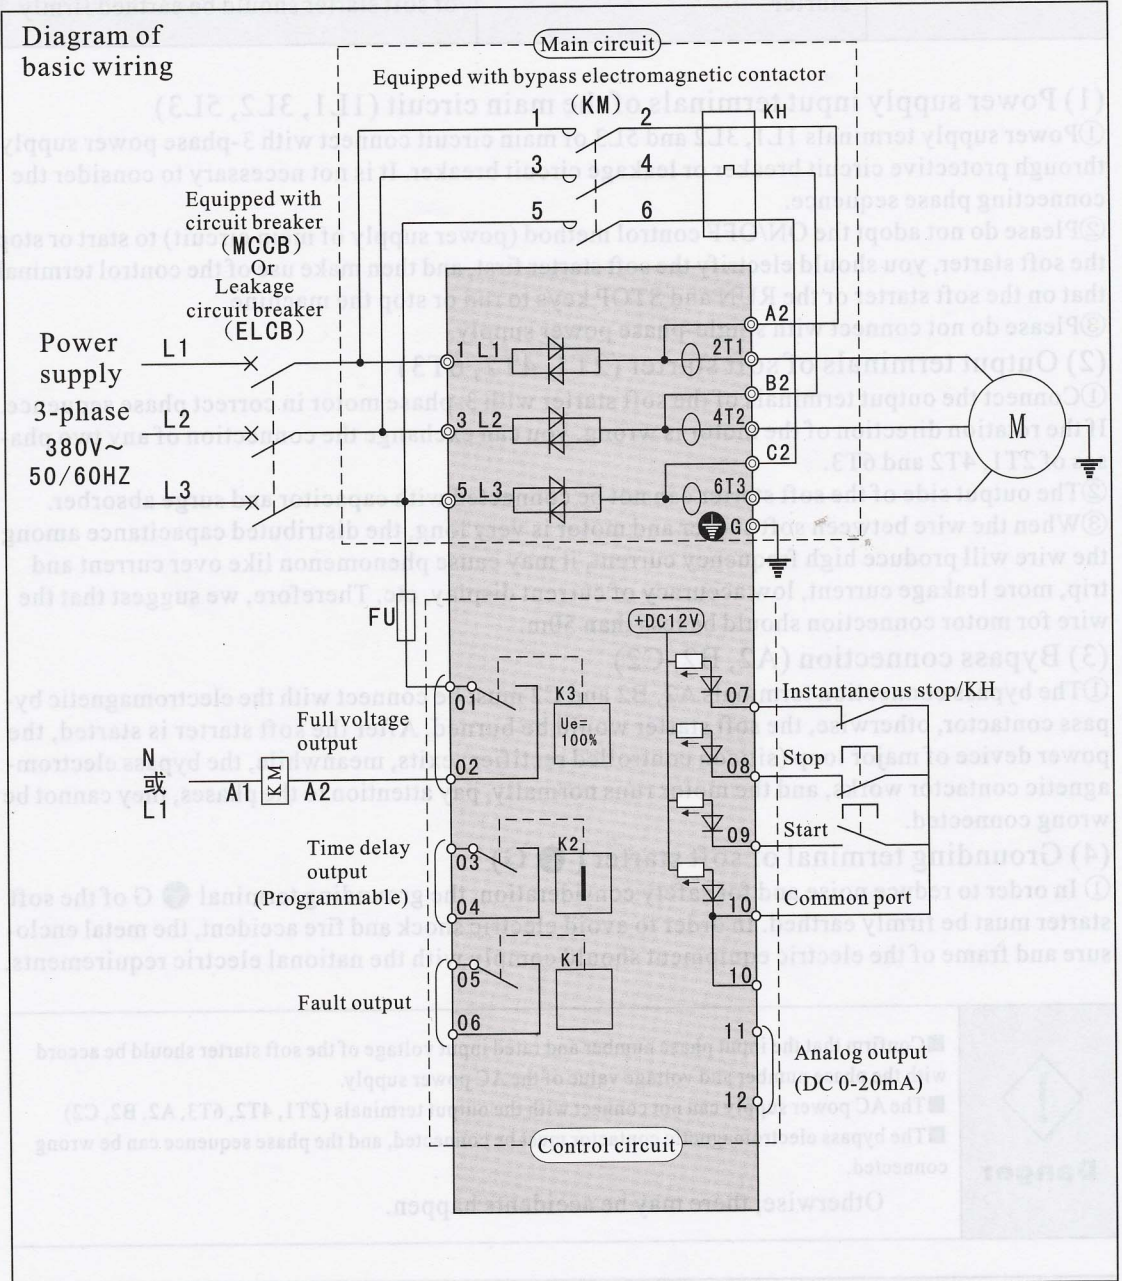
Diagram of basic wiring

Main circuit

Equipped with bypass electromagnetic contactor

(KM)

1 2

3 4

5 6

KH

Equipped with circuit breaker (MCCB) Or Leakage circuit breaker (ELCB)

Power supply 3-phase 380V~ 50/60HZ

L1

L2

L3

1 L1

3 L2

5 L3

A2

2T1

B2

4T2

C2

6T3

G

M

FU

+DC12V

01

K3

Ue= 100%

Full voltage output

02

N 或 L1

A1 KM A2

07 Instantaneous stop/KH

08 Stop

09 Start

Time delay output (Programmable)

03

K2

04

10 Common port

05

K1

Fault output

06

10

11

Analog output (DC 0-20mA)

12

Control circuit

(1) Power supply input terminals of the main circuit (1L1, 3L2, 5L3)

①Power supply terminals 1L1, 3L2 and 5L3 of main circuit connect with 3-phase power supply through protective circuit breaker or leakage circuit breaker. It is not necessary to consider the connecting phase sequence.

②Please do not adopt the ON/OFF control method (power supply of main circuit) to start or stop the soft starter, you should electrify the soft starter first, and then make use of the control terminal that on the soft starter or the RUN and STOP keys to run or stop the machine.

③Please do not connect with single-phase power supply.

(2) Output terminals of soft starter (2T1, 4T2, 6T3)

①Connect the output terminals of the soft starter with 3-phase motor in correct phase sequence. If the rotation direction of the motor is wrong, you can exchange the connection of any two phases of 2T1, 4T2 and 6T3.

②The output side of the soft starter can not be connected with capacitor and surge absorber.

③When the wire between soft starter and motor is very long, the distributed capacitance among the wire will produce high frequency current, it may cause phenomenon like over current and trip, more leakage current, low accuracy of current display, etc. Therefore, we suggest that the wire for motor connection should be less than 50m.

(3) Bypass connection (A2, B2, C2)

①The bypass terminals A2, B2 and C2 must connect with the electromagnetic bypass contactor, otherwise, the soft starter would be burned. After the soft starter is started, the power device of main loop will be isolated from the contacts, meanwhile, the bypass electromagnetic contactor works, and the motor runs normally, pay attention to the phases, they cannot be wrong connected.

(4) Grounding terminals of soft starter (G)

① In order to reduce noise and for safety consideration the grounding terminal G of the soft starter must be firmly earthed. In order to avoid electric shock and fire accident, the metal enclosure and frame of the electric equipment should be earthed in the national electric requirements.

■Confirm that the input phase number and rated input voltage of the soft starter should be accord with the phase number and voltage value of the AC power supply.

■The AC power supply can not connect with the output terminals (2T1, 4T2, 6T3, A2, B2, C2)

■The bypass electromagnetic contactor should be connected, and the phase sequence can be wrong connected.

Otherwise there may be accidents happen.

Danger